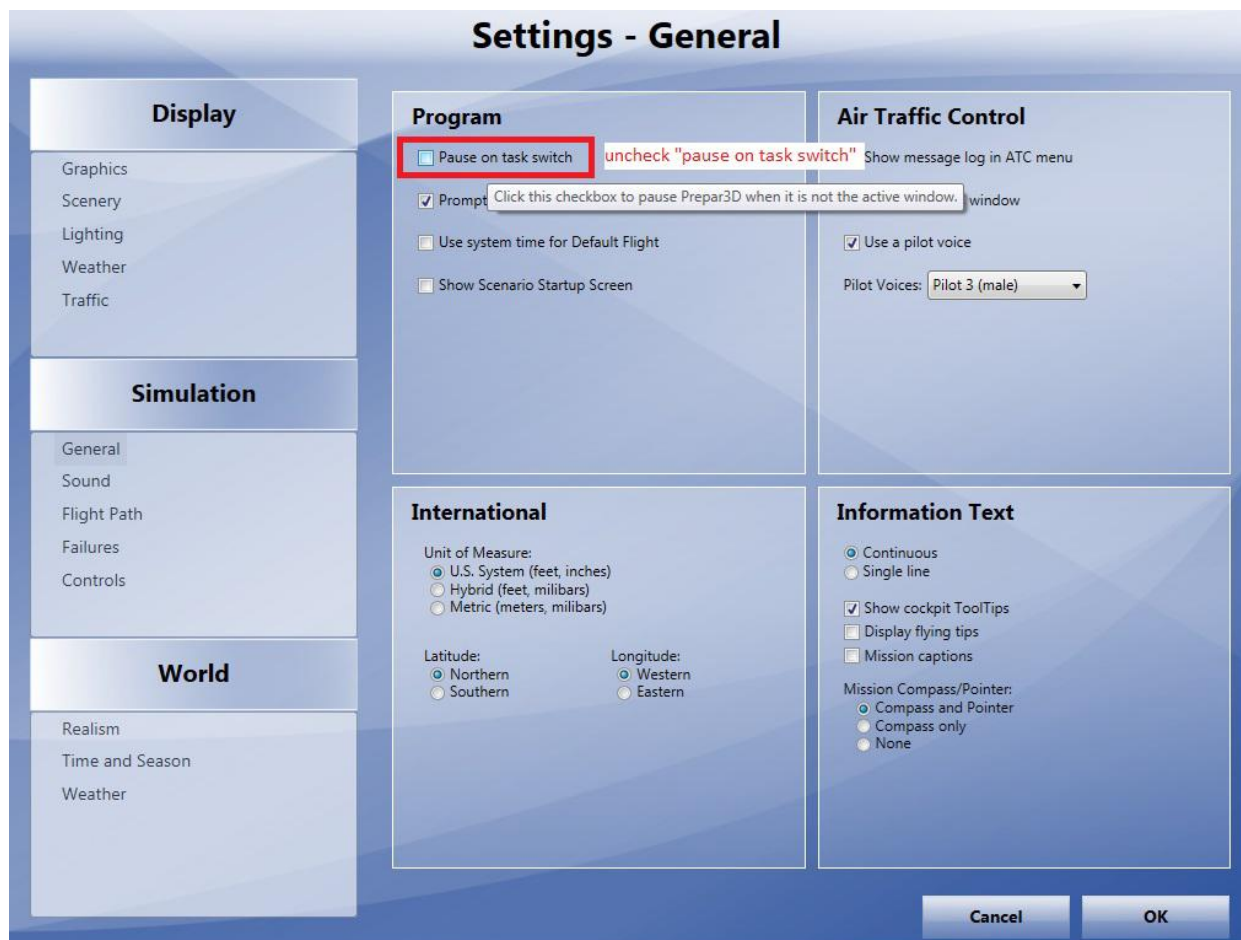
Settings - General

Display

Graphics
Scenery
Lighting
Weather
Traffic

Simulation

General
Sound
Flight Path
Failures
Controls

World

Realism
Time and Season
Weather

Program

Pause on task switch

uncheck "pause on task switch"

Prompt

Click this checkbox to pause Prepar3D when it is not the active window.

Use system time for Default Flight

Show Scenario Startup Screen

Air Traffic Control

Show message log in ATC menu

window

Use a pilot voice

Pilot Voices: Pilot 3 (male)

International

Unit of Measure:
U.S. System (feet, inches)
Hybrid (feet, milibars)
Metric (meters, milibars)

Latitude:
Northern
Southern

Longitude:
Western
Eastern

Information Text

Continuous
Single line

Show cockpit ToolTips
Display flying tips
Mission captions

Mission Compass/Pointer:
Compass and Pointer
Compass only
None

Cancel

OK